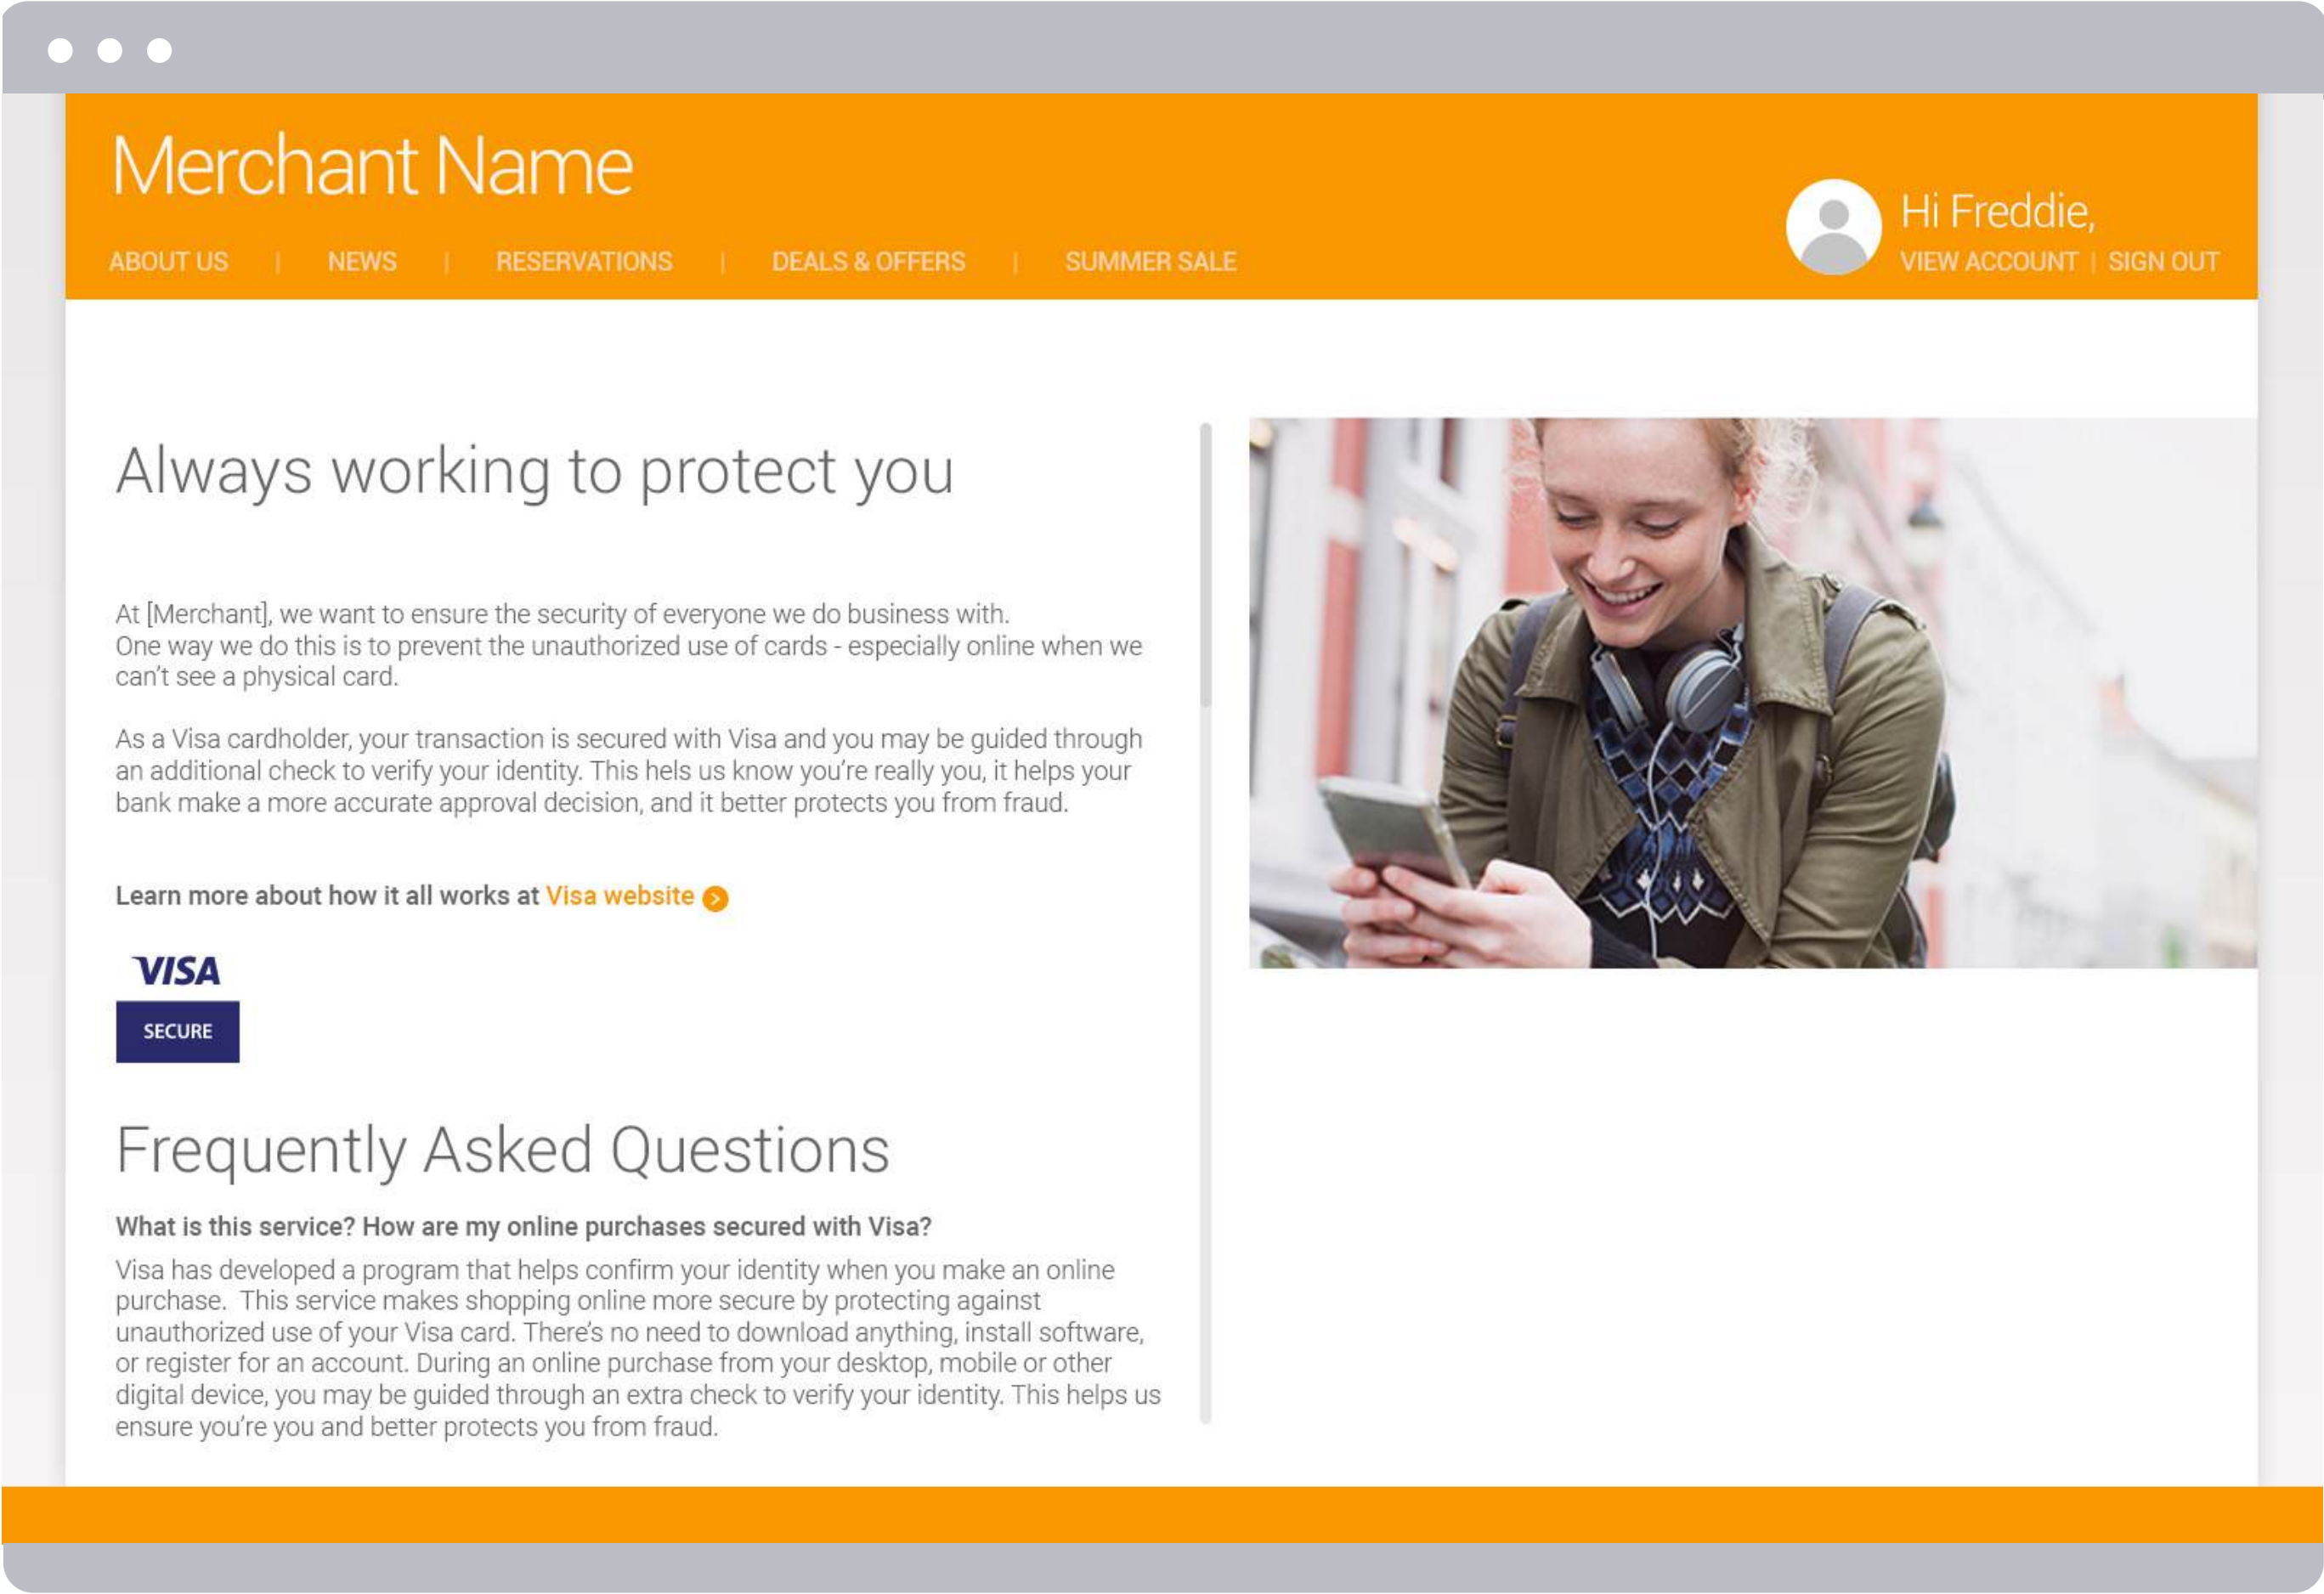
Merchant Name

ABOUT US | NEWS | RESERVATIONS | DEALS & OFFERS | SUMMER SALE

Hi Freddie,

VIEW ACCOUNT | SIGN OUT

Always working to protect you

At [Merchant], we want to ensure the security of everyone we do business with. One way we do this is to prevent the unauthorized use of cards - especially online when we can't see a physical card.

As a Visa cardholder, your transaction is secured with Visa and you may be guided through an additional check to verify your identity. This hels us know you're really you, it helps your bank make a more accurate approval decision, and it better protects you from fraud.

Learn more about how it all works at Visa website

VISA

SECURE

Frequently Asked Questions

What is this service? How are my online purchases secured with Visa?

Visa has developed a program that helps confirm your identity when you make an online purchase. This service makes shopping online more secure by protecting against unauthorized use of your Visa card. There's no need to download anything, install software, or register for an account. During an online purchase from your desktop, mobile or other digital device, you may be guided through an extra check to verify your identity. This helps us ensure you're you and better protects you from fraud.